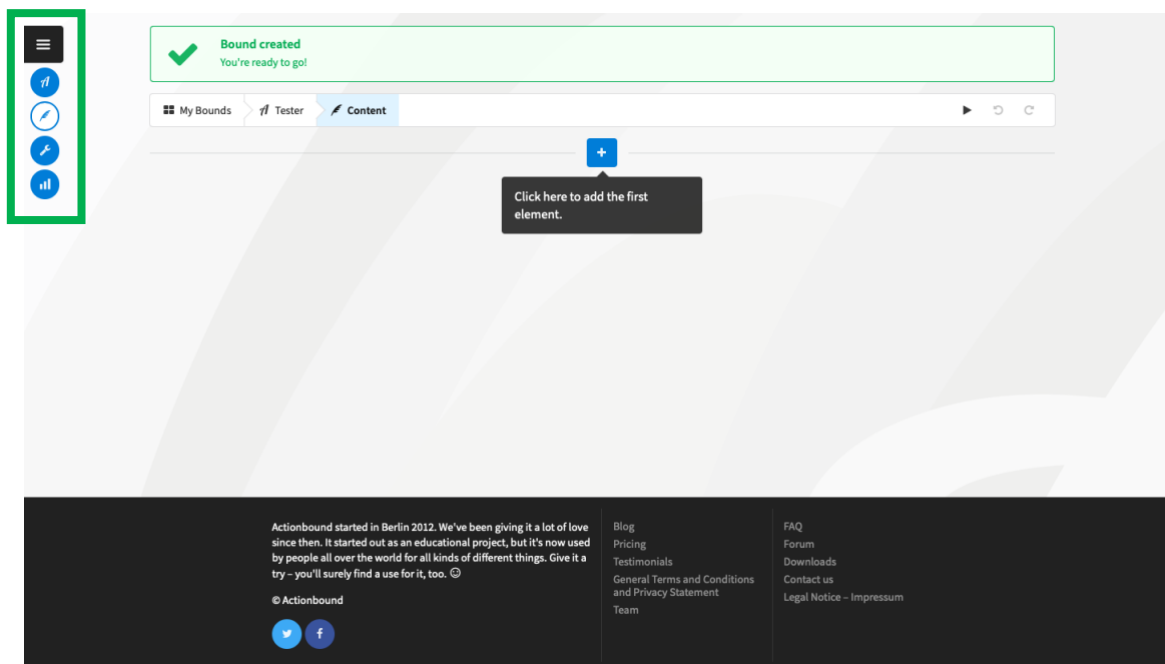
Bound created
You're ready to go!

My Bounds
Tester
Content

+

Click here to add the first element.

Actionbound started in Berlin 2012. We've been giving it a lot of love since then. It started out as an educational project, but it's now used by people all over the world for all kinds of different things. Give it a try – you'll surely find a use for it, too. ☺

© Actionbound

Blog
Pricing
Testimonials
General Terms and Conditions and Privacy Statement
Team

FAQ
Forum
Downloads
Contact us
Legal Notice – Impressum